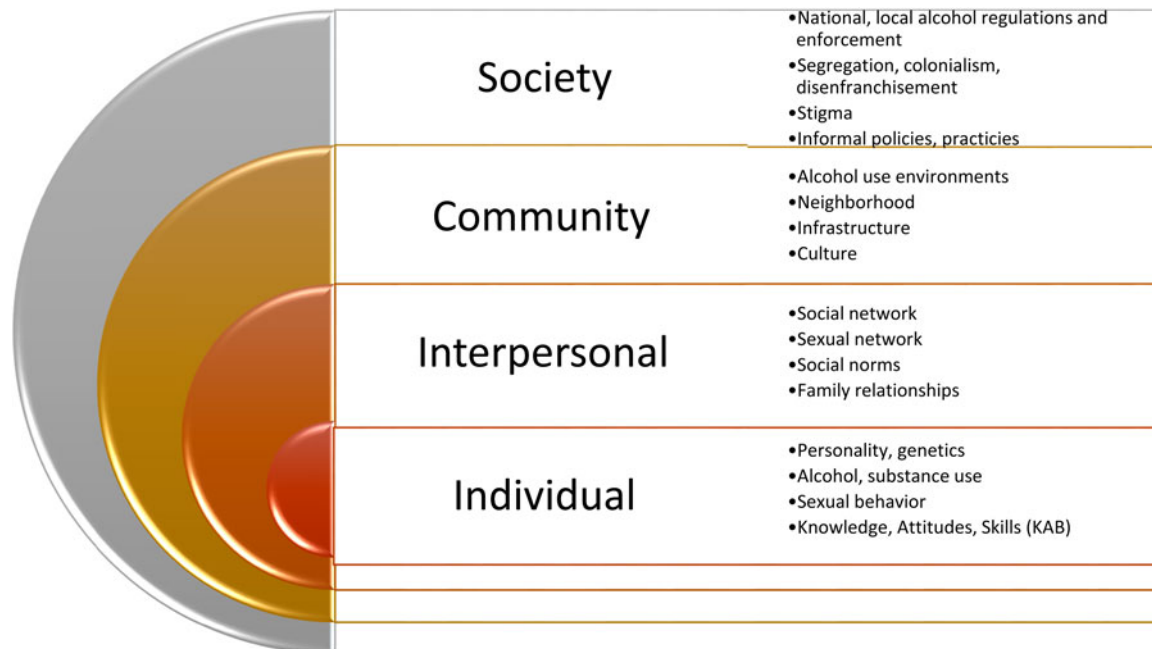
Society

•National, local alcohol regulations and enforcement
•Segregation, colonialism, disenfranchisement
•Stigma
•Informal policies, practicies

Community

•Alcohol use environments
•Neighborhood
•Infrastructure
•Culture

Interpersonal

•Social network
•Sexual network
•Social norms
•Family relationships

Individual

•Personality, genetics
•Alcohol, substance use
•Sexual behavior
•Knowledge, Attitudes, Skills (KAB)